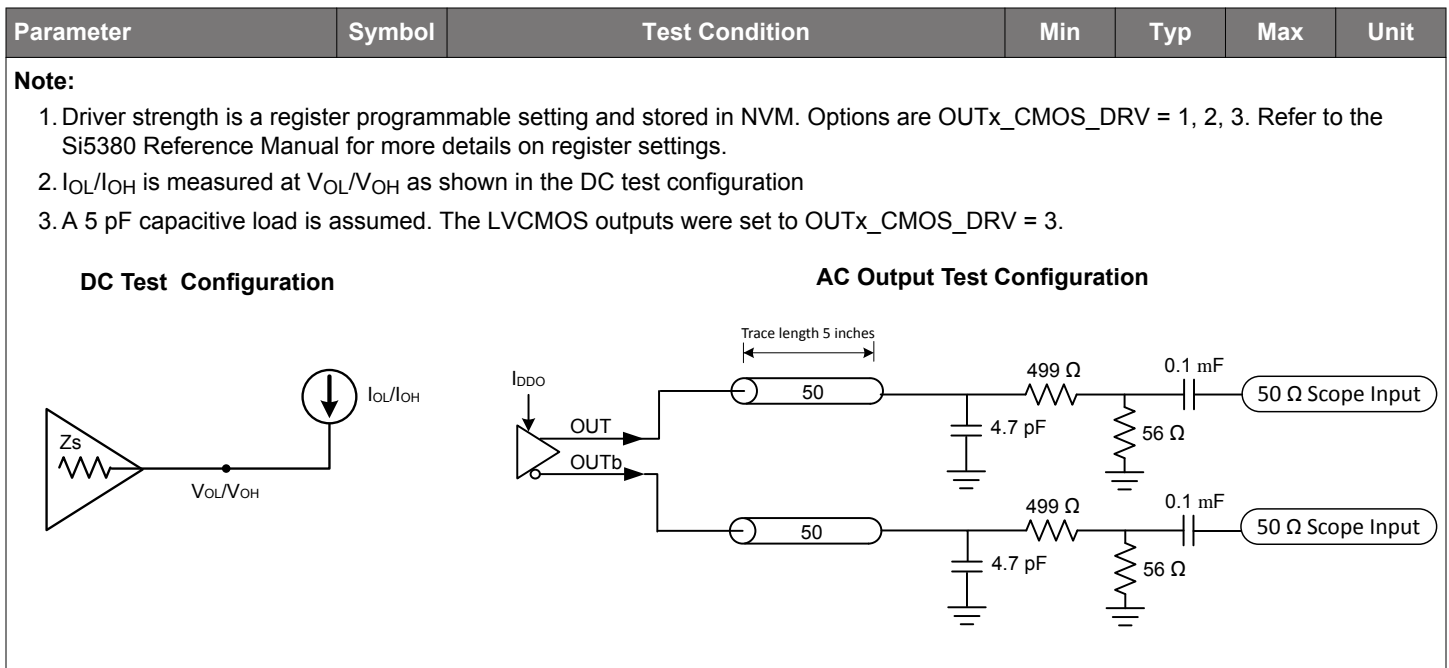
| Parameter | Symbol | Test Condition | Min | Typ | Max | Unit |
|---|---|---|---|---|---|---|

**Note:**

1. Driver strength is a register programmable setting and stored in NVM. Options are OUTx_CMOS_DRV = 1, 2, 3. Refer to the Si5380 Reference Manual for more details on register settings.

2. $I_{OL}/I_{OH}$ is measured at $V_{OL}/V_{OH}$ as shown in the DC test configuration

3. A 5 pF capacitive load is assumed. The LVCMOS outputs were set to OUTx_CMOS_DRV = 3.

DC Test Configuration

Zs

$I_{OL}/I_{OH}$

$V_{OL}/V_{OH}$

AC Output Test Configuration

Trace length 5 inches

$I_{DDO}$

OUT

OUTb

50

50

4.7 pF

4.7 pF

499 Ω

499 Ω

56 Ω

56 Ω

0.1 mF

0.1 mF

50 Ω Scope Input

50 Ω Scope Input